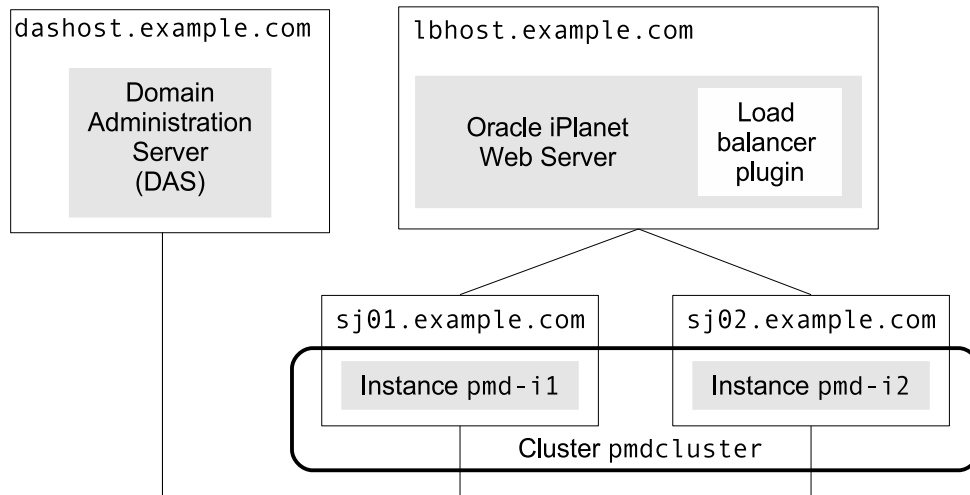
dashost.example.com

Domain Administration Server (DAS)

lbhost.example.com

Oracle iPlanet Web Server

Load balancer plugin

sj01.example.com

sj02.example.com

Instance pmd-i1

Instance pmd-i2

Cluster pmdcluster